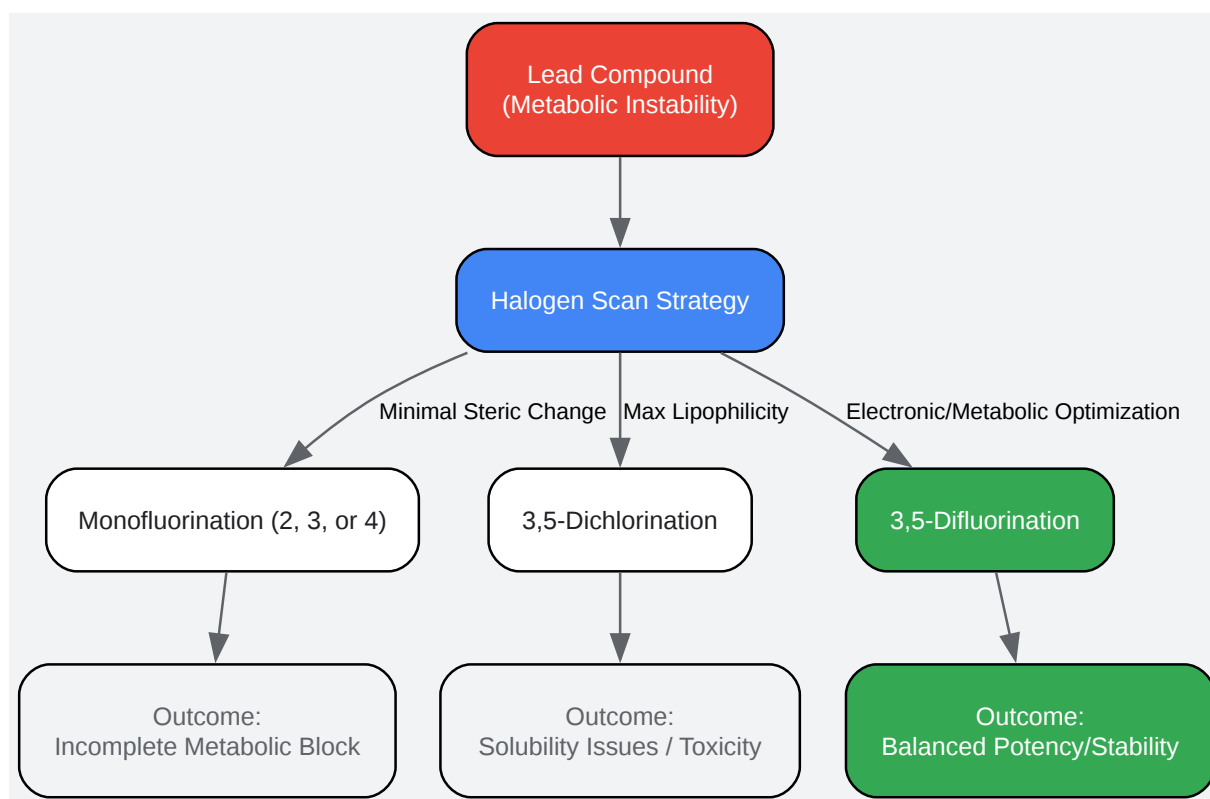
Lead Compound
(Metabolic Instability)

Halogen Scan Strategy

Minimal Steric Change

Max Lipophilicity

Electronic/Metabolic Optimization

Monofluorination (2, 3, or 4)

3,5-Dichlorination

3,5-Difluorination

Outcome:
Incomplete Metabolic Block

Outcome:
Solubility Issues / Toxicity

Outcome:
Balanced Potency/Stability